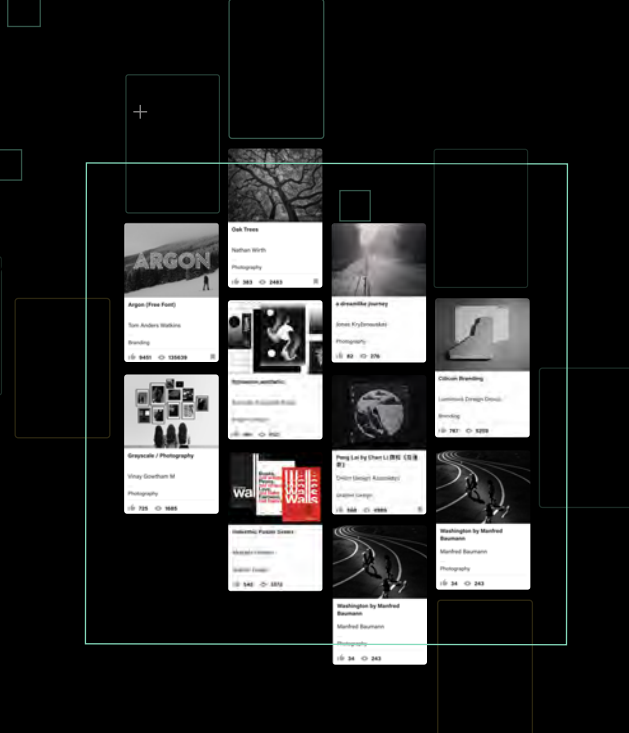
Oak Trees
Nathan Wirth
Photography
383 2483

ARGON
Argon (Free Font)
Tom Anders Watkins
Branding
9401 135639

a dreamlike journey
Jonas Kryżmowski
Photography
82 376

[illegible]
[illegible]
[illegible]

Citicon Branding
Luminous Design Group
Branding
767 5259

Grayscale / Photography
Vinay Gowtham M
Photography
725 1685

Peng Lai by Chen Li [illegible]
Onion Design Associates
Graphic Design
558 4986

Helvetica Poster Series
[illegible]
Graphic Design
540 3312

Washington by Manfred Baumann
Manfred Baumann
Photography
34 243

Washington by Manfred Baumann
Manfred Baumann
Photography
34 243